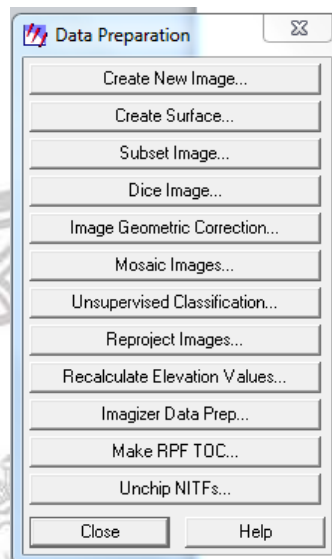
Data Preparation

Create New Image...

Create Surface...

Subset Image...

Dice Image...

Image Geometric Correction...

Mosaic Images...

Unsupervised Classification...

Reproject Images...

Recalculate Elevation Values...

Imagizer Data Prep...

Make RPF TOC...

Unchip NITFs...

Close

Help